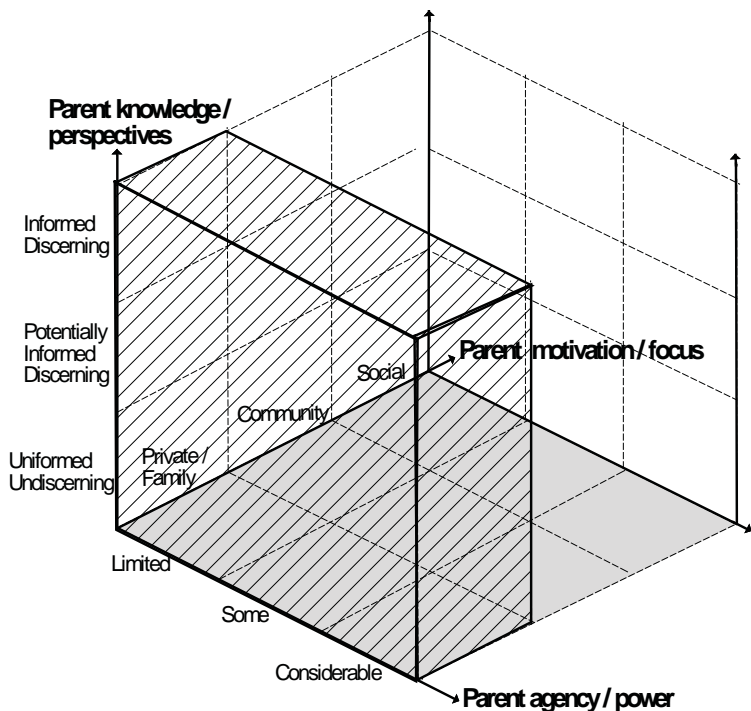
Parent knowledge / perspectives

Informed Discerning

Potentially Informed Discerning

Uniformed Undiscerning

Private / Family

Community

Social

Parent motivation / focus

Limited

Some

Considerable

Parent agency / power